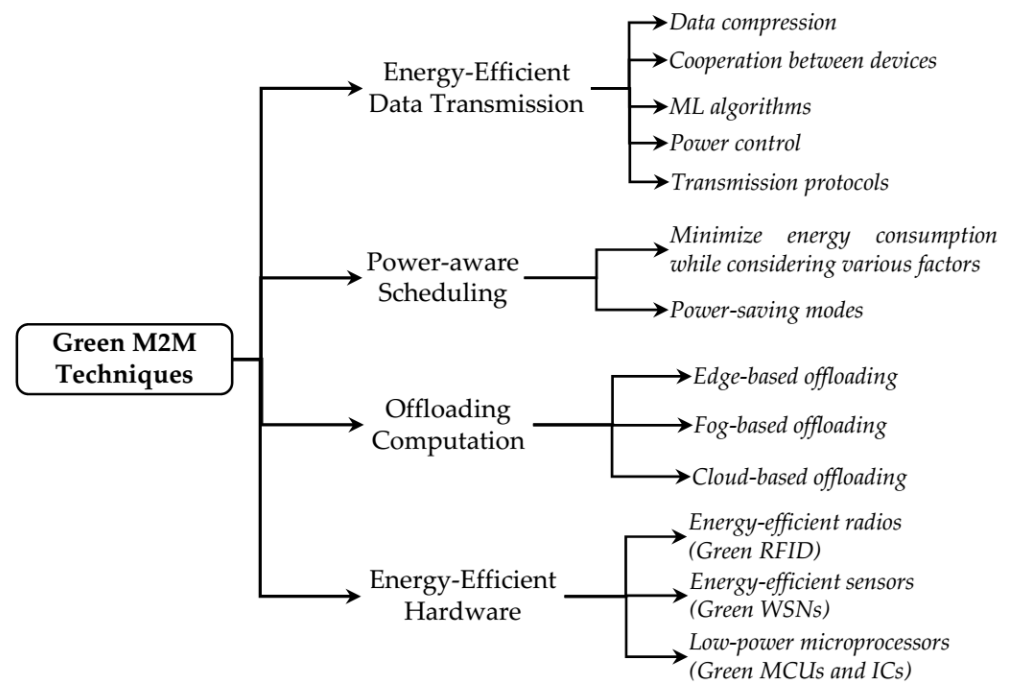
Green M2M Techniques

Energy-Efficient Data Transmission

Data compression

Cooperation between devices

ML algorithms

Power control

Transmission protocols

Power-aware Scheduling

Minimize energy consumption while considering various factors

Power-saving modes

Offloading Computation

Edge-based offloading

Fog-based offloading

Cloud-based offloading

Energy-Efficient Hardware

Energy-efficient radios (Green RFID)

Energy-efficient sensors (Green WSNs)

Low-power microprocessors (Green MCUs and ICs)